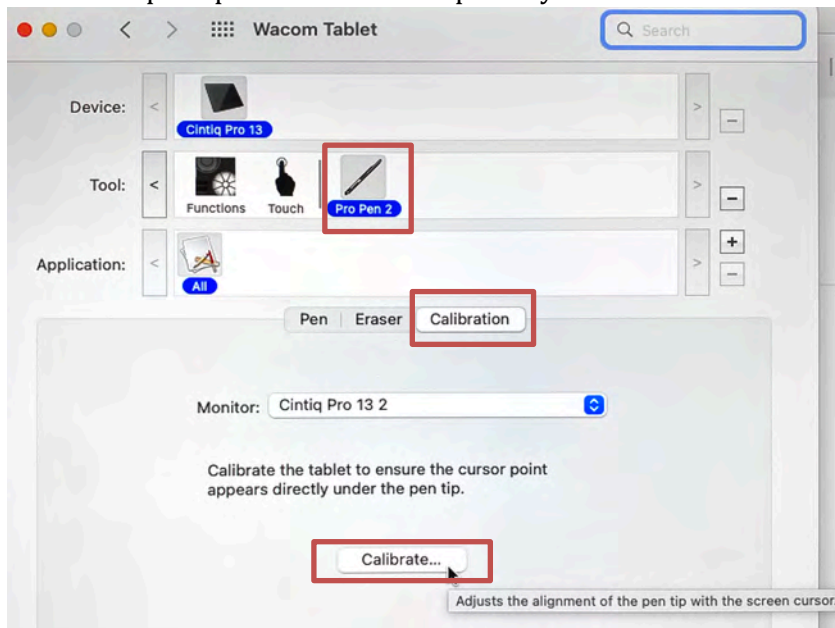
Wacom Tablet

Search

Device:

Cintiq Pro 13

Tool:

Functions

Touch

Pro Pen 2

Application:

All

Pen | Eraser | Calibration

Monitor: Cintiq Pro 13 2

Calibrate the tablet to ensure the cursor point appears directly under the pen tip.

Calibrate...

Adjusts the alignment of the pen tip with the screen cursor